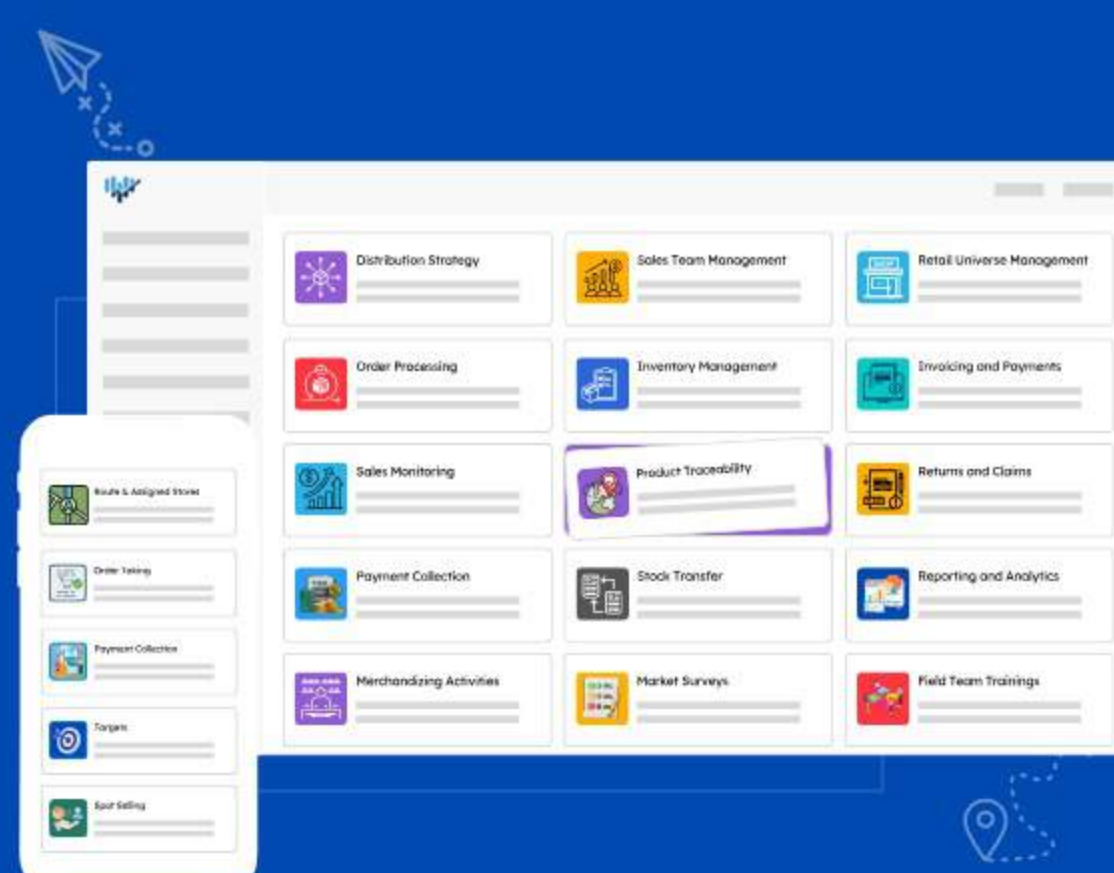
Distribution Strategy

Sales Team Management

Retail Universe Management

Order Processing

Inventory Management

Invoicing and Payments

Sales Monitoring

Product Traceability

Returns and Claims

Payment Collection

Stock Transfer

Reporting and Analytics

Merchandizing Activities

Market Surveys

Field Team Trainings

Route & Assigned Stores

Order Taking

Payment Collection

Targets

Spot Selling